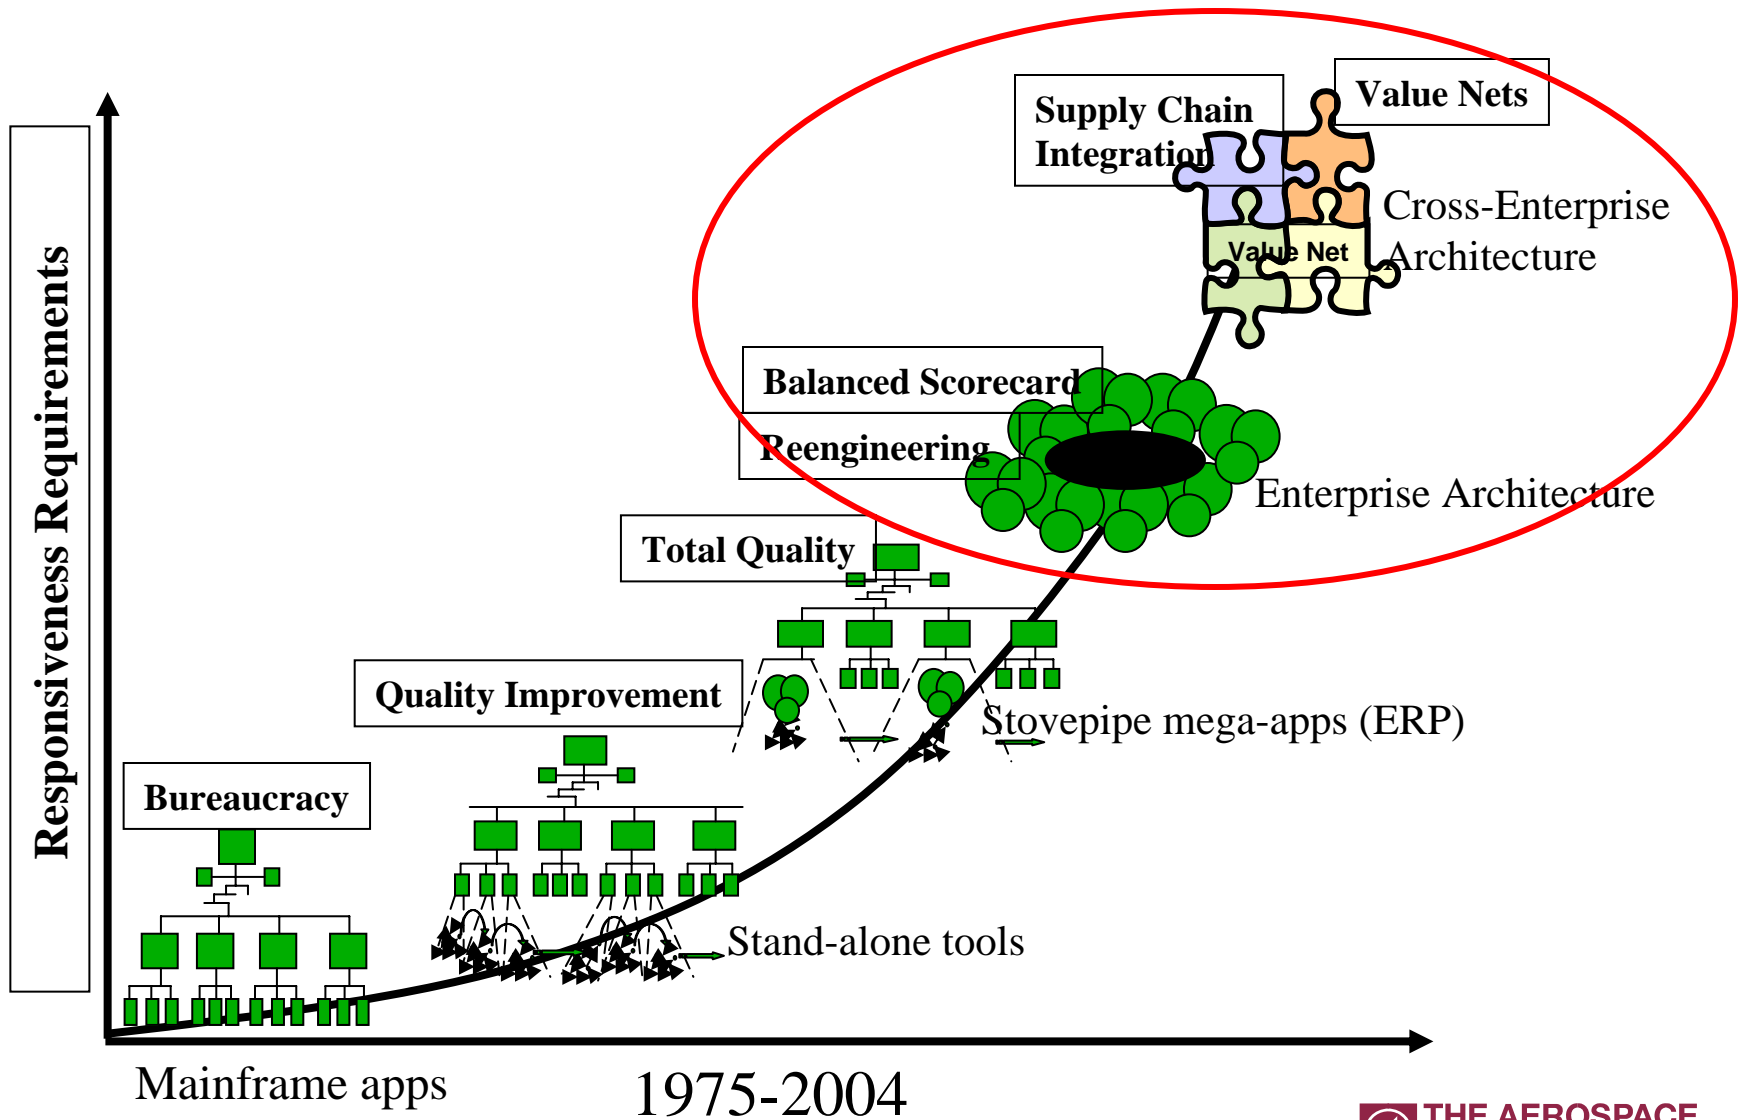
Responsiveness Requirements

Supply Chain Integration

Value Nets

Cross-Enterprise Architecture

Value Net

Balanced Scorecard

Reengineering

Enterprise Architecture

Total Quality

Quality Improvement

Stovepipe mega-apps (ERP)

Bureaucracy

Stand-alone tools

Mainframe apps

1975-2004

THE AEROSPACE